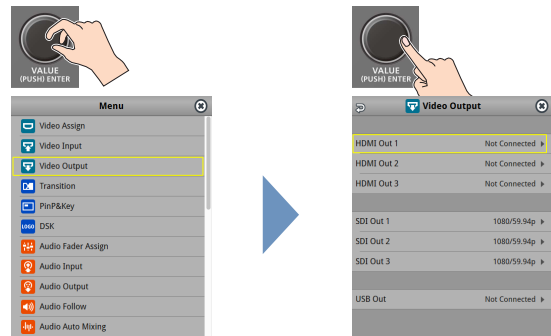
VALUE
(PUSH) ENTER

Menu

Video Assign
Video Input
Video Output
Transition
PinP&Key
LOGO DSK
Audio Fader Assign
Audio Input
Audio Output
Audio Follow
Audio Auto Mixing

VALUE
(PUSH) ENTER

Video Output

| | |
|---|---|
| HDMI Out 1 | Not Connected |
| HDMI Out 2 | Not Connected |
| HDMI Out 3 | Not Connected |
| SDI Out 1 | 1080/59.94p |
| SDI Out 2 | 1080/59.94p |
| SDI Out 3 | 1080/59.94p |
| USB Out | Not Connected |